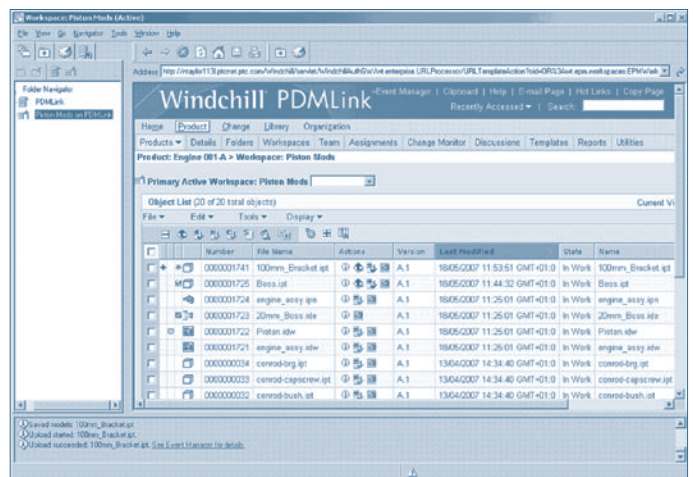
Workspace: Piston Mods (Active)

File View Go Navigator Tools Window Help

Address http://mayko113.ptcnet.ptc.com/Windchill/servlet/WindchillAuthGW/wt.enterprise.URLProcessor/URLTemplateAction?oid=OR%3Awt.epm.workspaces.EPMWork

Folder Navigator
PDMLink
Piston Mods on PDMLink

Windchill PDMLink

Event Manager | Clipboard | Help | E-mail Page | Hot Links | Copy Page
Recently Accessed ▾ | Search:

Home Product Change Library Organization

Products ▾ Details Folders Workspaces Team Assignments Change Monitor Discussions Templates Reports Utilities

Product: Engine 001-A > Workspace: Piston Mods

Primary Active Workspace: Piston Mods

Object List (20 of 20 total objects)

Current Vi

File ▾ Edit ▾ Tools ▾ Display ▾

| Number | File Name | Actions | Version | Last Modified | State | Name |
|---|---|---|---|---|---|---|
| 0000001741 | 100mm_Bracket.ipt | | A.1 | 18/05/2007 11:53:51 GMT+01:0 | In Work | 100mm_Bracket.ipt |
| 0000001725 | Boss.ipt | | A.1 | 18/05/2007 11:44:32 GMT+01:0 | In Work | Boss.ipt |
| 0000001724 | engine_assy.ipn | | A.1 | 18/05/2007 11:25:01 GMT+01:0 | In Work | engine_assy.ipn |
| 0000001723 | 20mm_Boss.ide | | A.1 | 18/05/2007 11:25:01 GMT+01:0 | In Work | 20mm_Boss.ide |
| 0000001722 | Piston.idw | | A.1 | 18/05/2007 11:25:01 GMT+01:0 | In Work | Piston.idw |
| 0000001721 | engine_assy.idw | | A.1 | 18/05/2007 11:25:01 GMT+01:0 | In Work | engine_assy.idw |
| 0000000034 | conrod-brg.ipt | | A.1 | 13/04/2007 14:34:40 GMT+01:0 | In Work | conrod-brg.ipt |
| 0000000033 | conrod-capscrew.ipt | | A.1 | 13/04/2007 14:34:40 GMT+01:0 | In Work | conrod-capscrew.ipt |
| 0000000032 | conrod-bush.ipt | | A.1 | 13/04/2007 14:34:40 GMT+01:0 | In Work | conrod-bush.ipt |

Saved models: 100mm_Bracket.ipt
Upload started: 100mm_Bracket.ipt
Upload succeeded: 100mm_Bracket.ipt. See Event Manager for details.